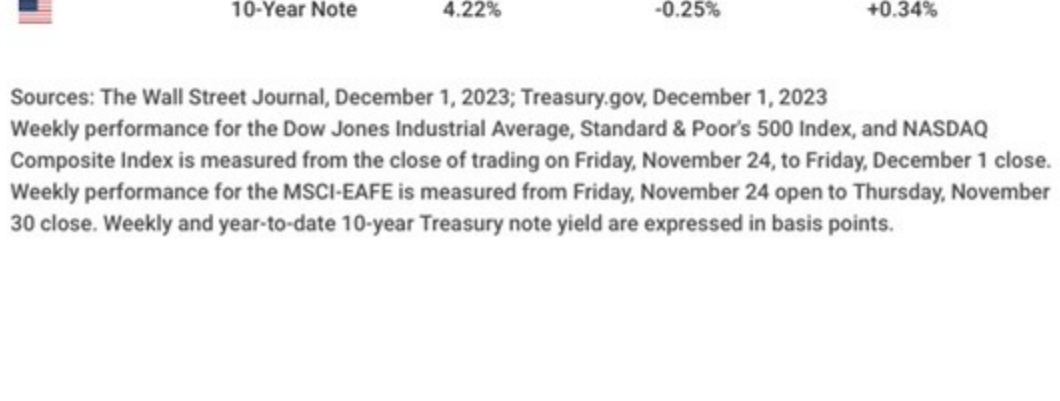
| 10-Year Note | 4.22% | -0.25% | +0.34% |
|---|---|---|---|

Sources: The Wall Street Journal, December 1, 2023; Treasury.gov, December 1, 2023
Weekly performance for the Dow Jones Industrial Average, Standard & Poor's 500 Index, and NASDAQ Composite Index is measured from the close of trading on Friday, November 24, to Friday, December 1 close. Weekly performance for the MSCI-EAFE is measured from Friday, November 24 open to Thursday, November 30 close. Weekly and year-to-date 10-year Treasury note yield are expressed in basis points.